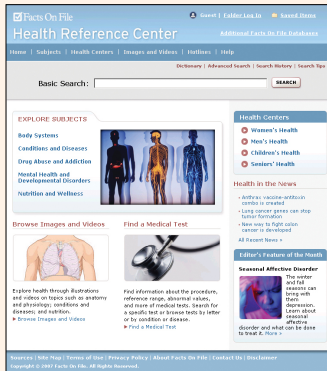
Facts On File
Health Reference Center
Guest | Folder Log In | Saved Items
Additional Facts On File Databases

Home | Subjects | Health Centers | Images and Videos | Hotlines | Help

Dictionary | Advanced Search | Search History | Search Tips

Basic Search: SEARCH

EXPLORE SUBJECTS
Body Systems
Conditions and Diseases
Drug Abuse and Addiction
Mental Health and Developmental Disorders
Nutrition and Wellness

Browse Images and Videos
Explore health through illustrations and videos on topics such as anatomy and physiology; conditions and diseases; and nutrition.
Browse Images and Videos

Find a Medical Test
Find information about the procedure, reference range, abnormal values, and more of medical tests. Search for a specific test or browse tests by letter or by condition or disease.
Find a Medical Test

Health Centers
Women's Health
Men's Health
Children's Health
Seniors' Health

Health in the News
Anthrax vaccine-antitoxin combo is created
Lung cancer genes can stop tumor formation
New way to fight colon cancer is developed
All Recent News »

Editor's Feature of the Month
Seasonal Affective Disorder
The winter and fall seasons can bring with them depression. Learn about seasonal affective disorder and what can be done to treat it. More »

Sources | Site Map | Terms of Use | Privacy Policy | About Facts On File | Contact Us | Disclaimer
Copyright © 2007 Facts On File. All Rights Reserved.